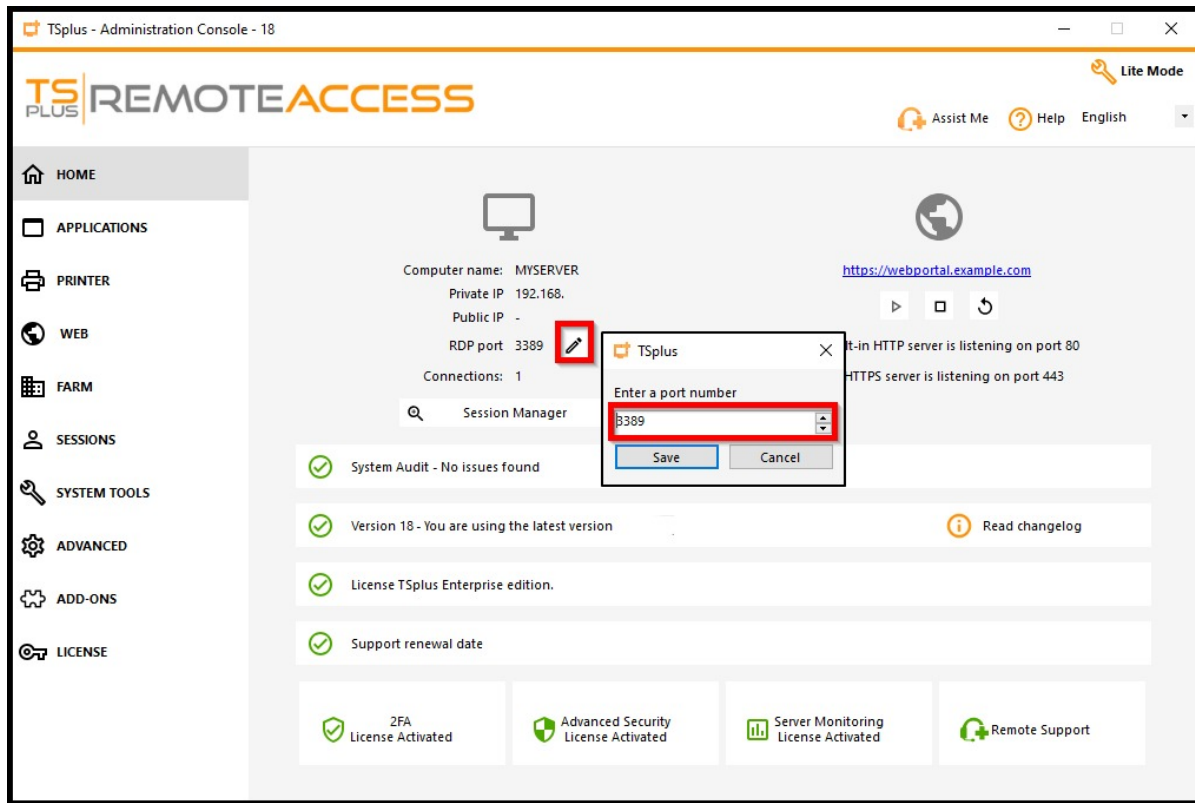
TSplus - Administration Console - 18

TS PLUS REMOTEACCESS

Lite Mode

Assist Me Help English

HOME
APPLICATIONS
PRINTER
WEB
FARM
SESSIONS
SYSTEM TOOLS
ADVANCED
ADD-ONS
LICENSE

Computer name: MYSERVER
Private IP 192.168.
Public IP -
RDP port 3389
Connections: 1

Session Manager

https://webportal.example.com

lt-in HTTP server is listening on port 80
HTTPS server is listening on port 443

TSplus
Enter a port number
3389
Save Cancel

System Audit - No issues found

Version 18 - You are using the latest version

Read changelog

License TSplus Enterprise edition.

Support renewal date

2FA License Activated

Advanced Security License Activated

Server Monitoring License Activated

Remote Support